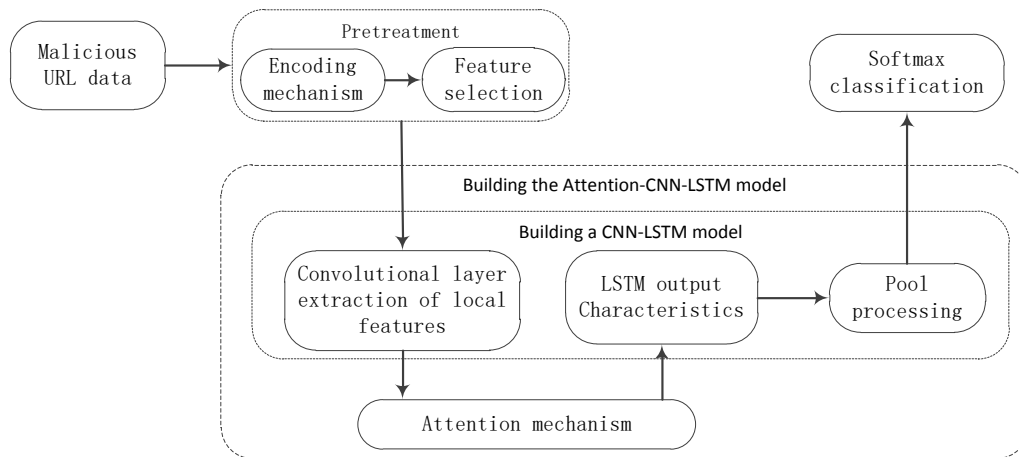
Malicious URL data

Pretreatment

Encoding mechanism

Feature selection

Softmax classification

Building the Attention-CNN-LSTM model

Building a CNN-LSTM model

Convolutional layer extraction of local features

LSTM output Characteristics

Pool processing

Attention mechanism